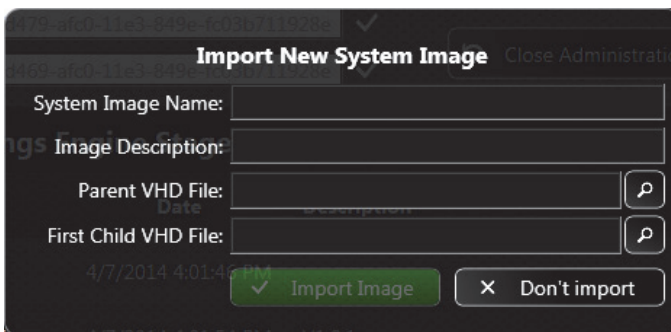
4f79-afc0-11e3-849e-fc03b711928e

8d69-afc0-11e3-849e-fc03b711928e

Import New System Image

Close Administratio

System Image Name:

ngs Engine Stage

Image Description:

Parent VHD File:

Date

Description

First Child VHD File:

4/7/2014 4:01:46 PM

Import Image

Don't import